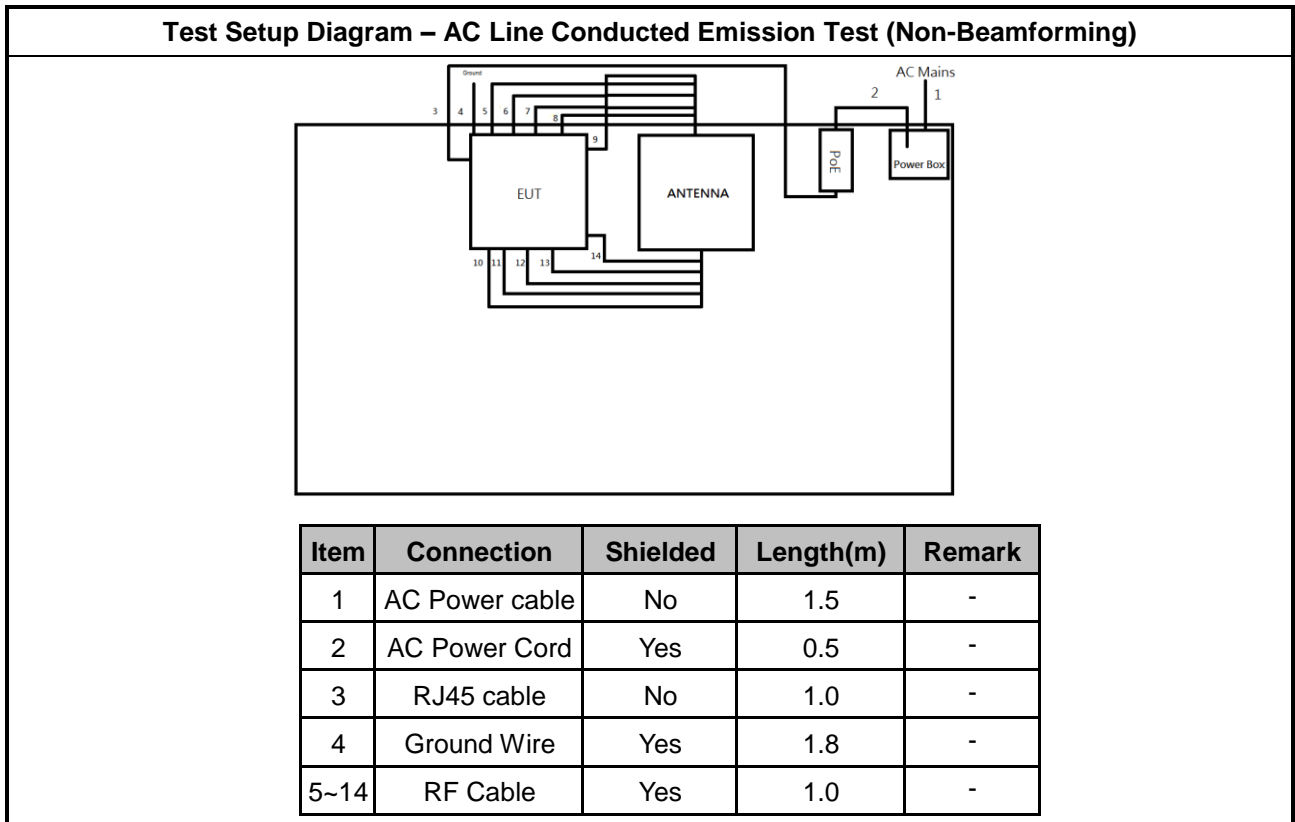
Test Setup Diagram – AC Line Conducted Emission Test (Non-Beamforming)

Ground
3 4 5 6 7 8 9
AC Mains
2 1
PoE
Power Box
EUT
ANTENNA
14
10 11 12 13

| Item | Connection | Shielded | Length(m) | Remark |
|---|---|---|---|---|
| 1 | AC Power cable | No | 1.5 | - |
| 2 | AC Power Cord | Yes | 0.5 | - |
| 3 | RJ45 cable | No | 1.0 | - |
| 4 | Ground Wire | Yes | 1.8 | - |
| 5~14 | RF Cable | Yes | 1.0 | - |